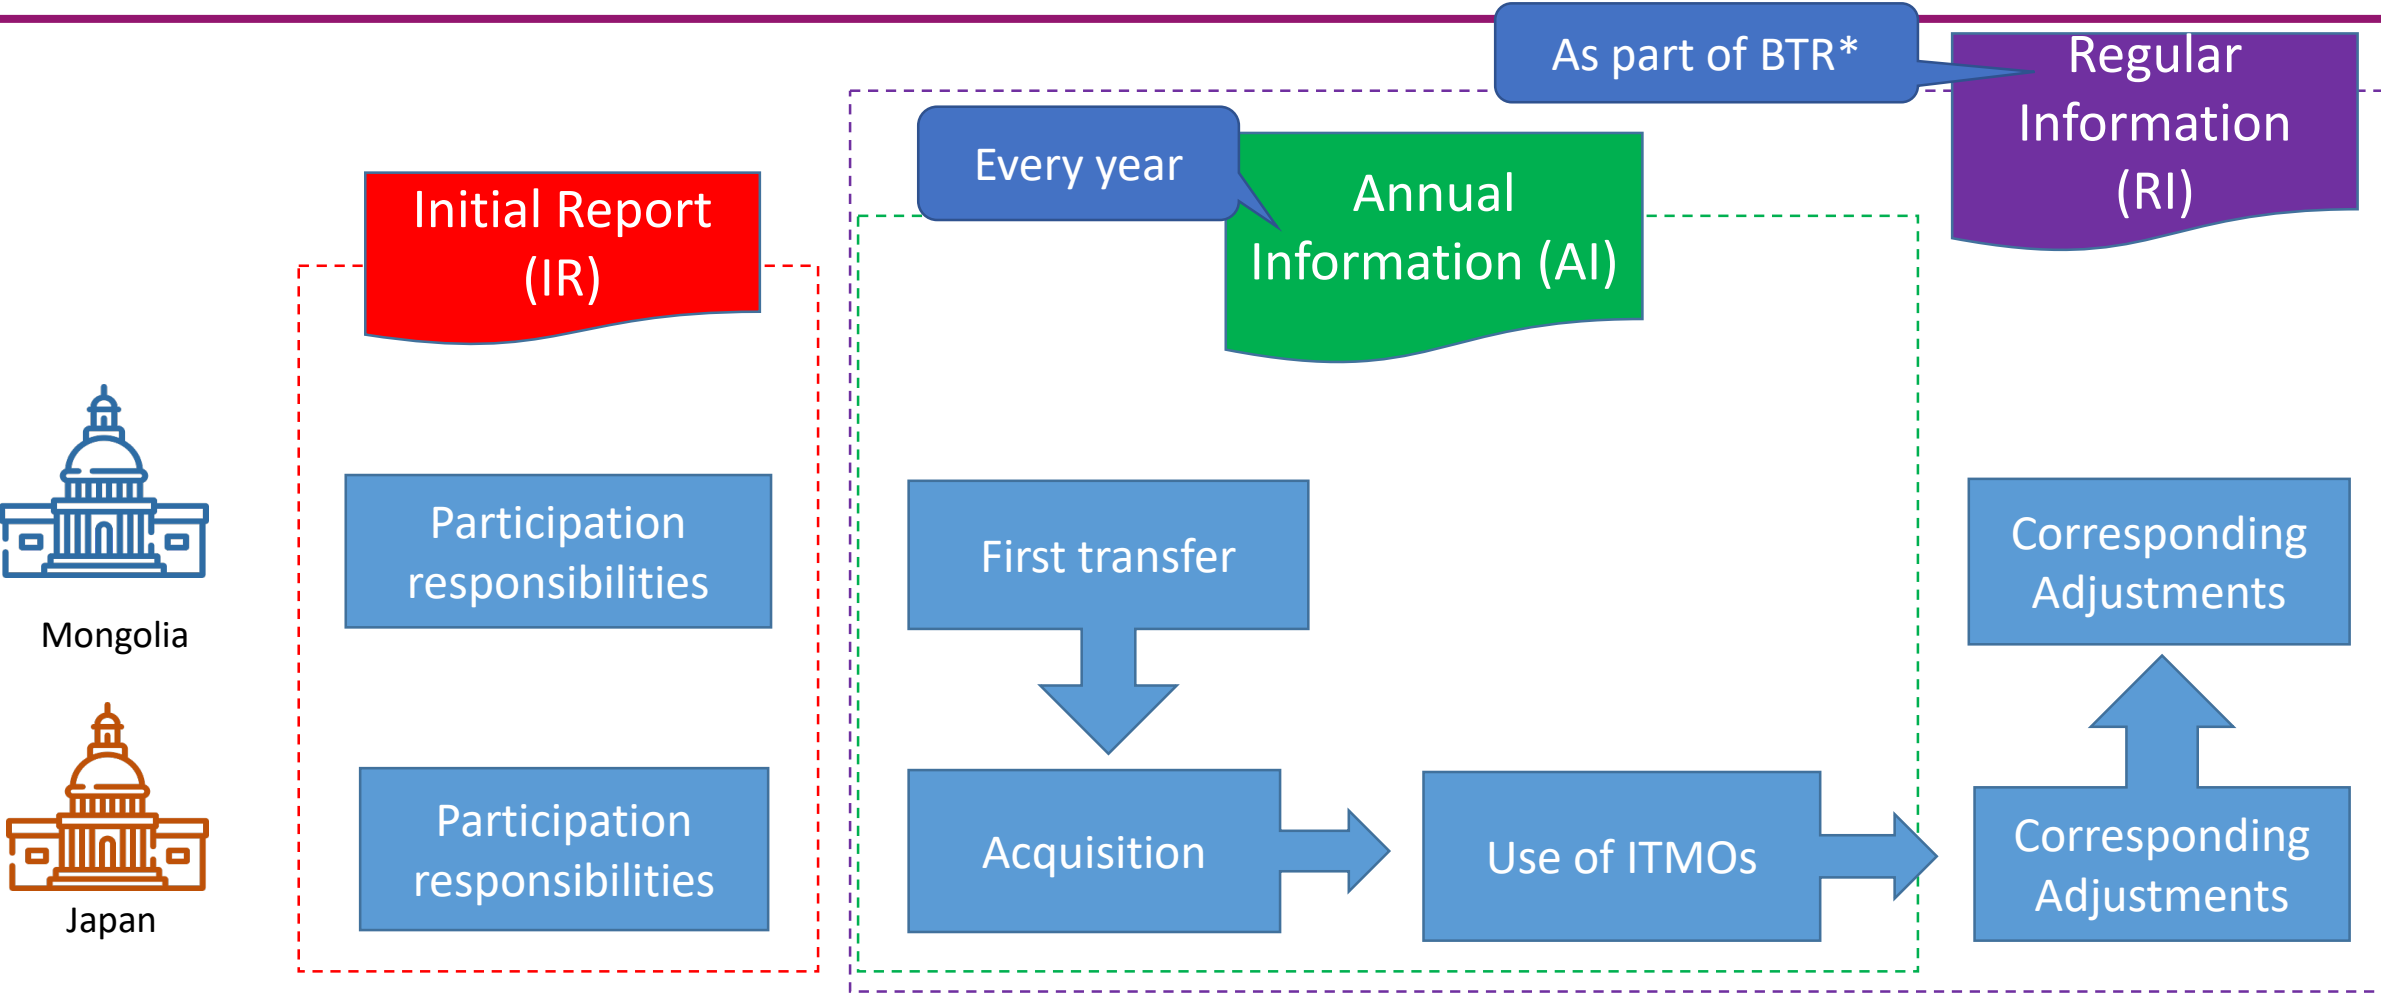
As part of BTR*

Regular Information (RI)

Every year

Annual Information (AI)

Initial Report (IR)

Mongolia

Participation responsibilities

First transfer

Corresponding Adjustments

Japan

Participation responsibilities

Acquisition

Use of ITMOs

Corresponding Adjustments